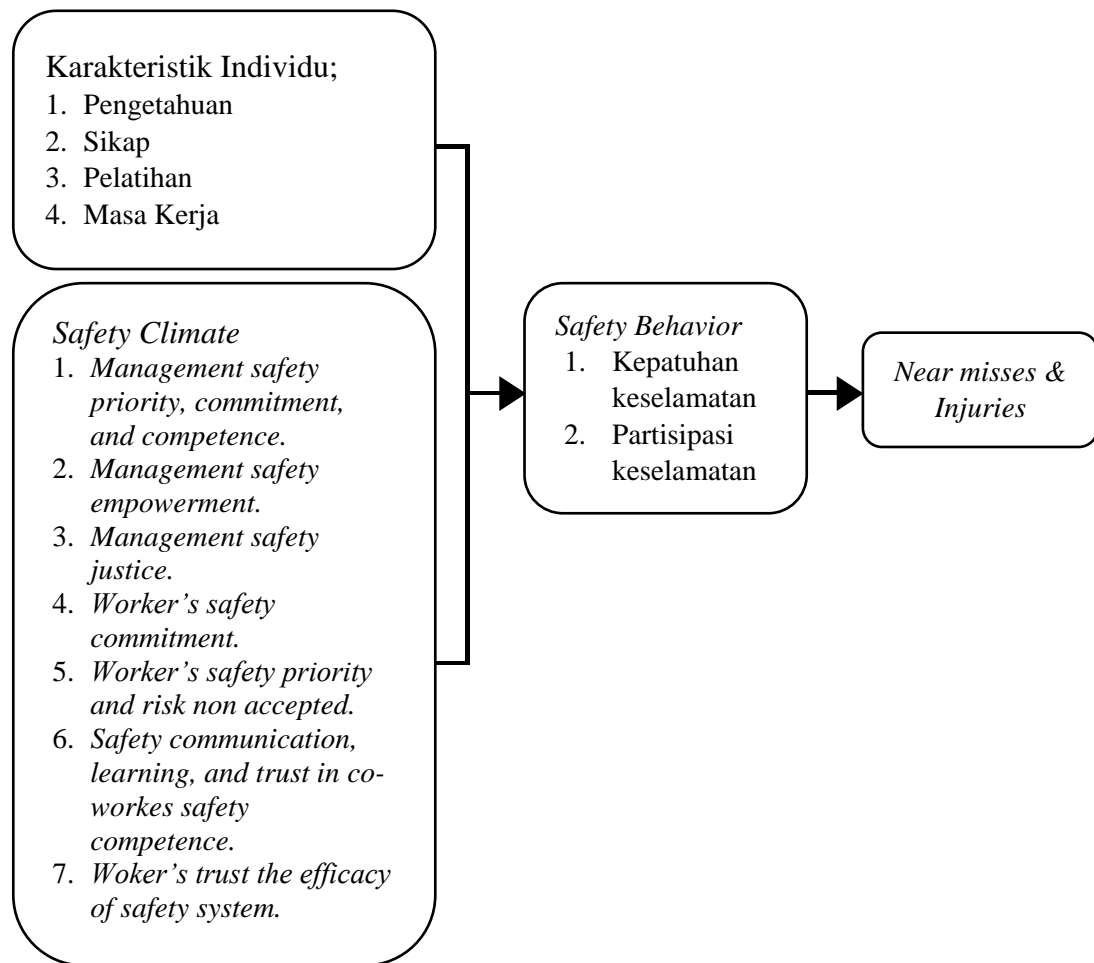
Karakteristik Individu;
1. Pengetahuan
2. Sikap
3. Pelatihan
4. Masa Kerja

Safety Climate
1. Management safety priority, commitment, and competence.
2. Management safety empowerment.
3. Management safety justice.
4. Worker's safety commitment.
5. Worker's safety priority and risk non accepted.
6. Safety communication, learning, and trust in co-workes safety competence.
7. Woker's trust the efficacy of safety system.

Safety Behavior
1. Kepatuhan keselamatan
2. Partisipasi keselamatan

Near misses & Injuries